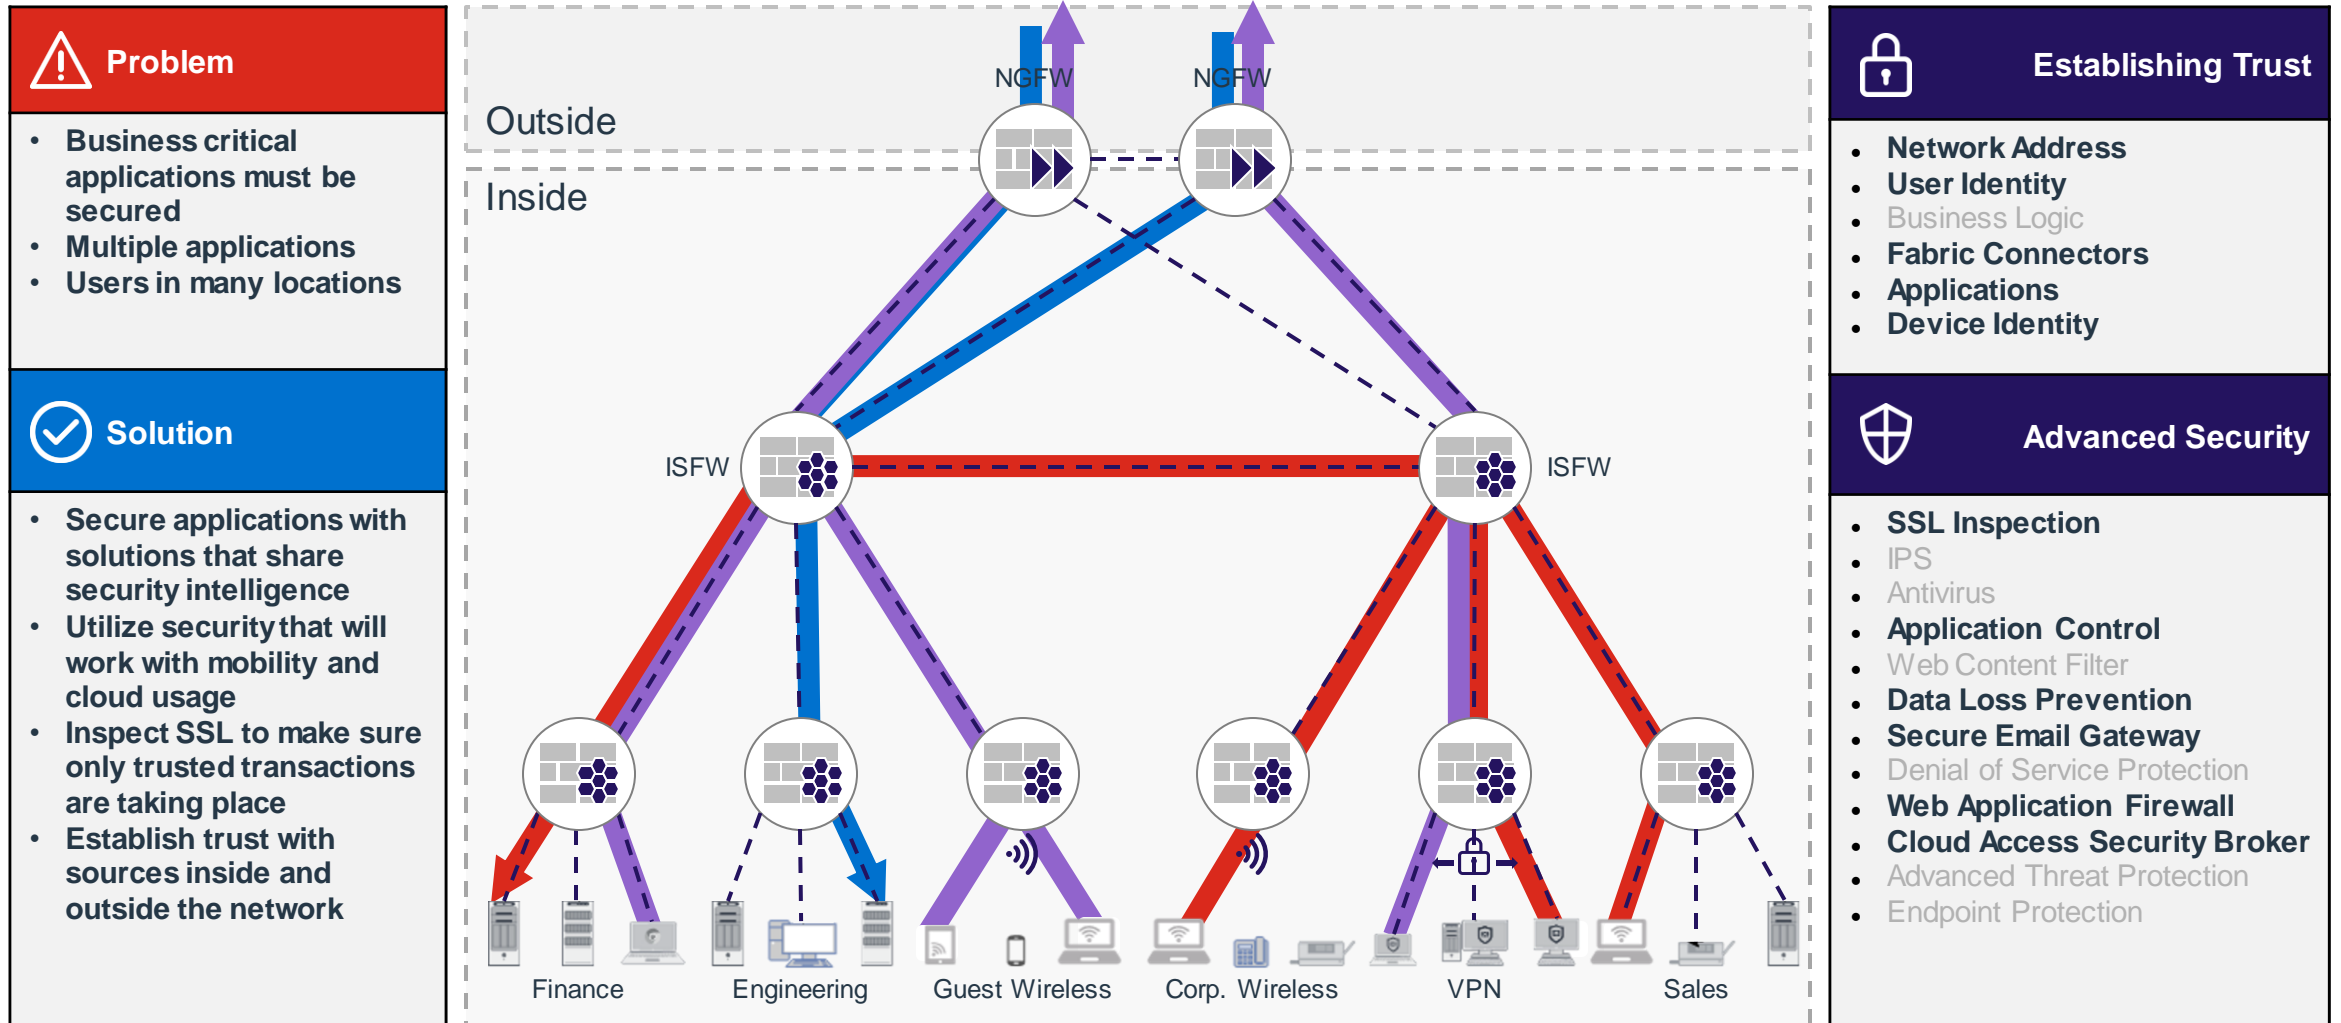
Problem

- Business critical applications must be secured
- Multiple applications
- Users in many locations

Solution

- Secure applications with solutions that share security intelligence
- Utilize security that will work with mobility and cloud usage
- Inspect SSL to make sure only trusted transactions are taking place
- Establish trust with sources inside and outside the network

Outside

Inside

NGFW

NGFW

ISFW

ISFW

Finance

Engineering

Guest Wireless

Corp. Wireless

VPN

Sales

Establishing Trust

- Network Address
- User Identity
- Business Logic
- Fabric Connectors
- Applications
- Device Identity

Advanced Security

- SSL Inspection
- IPS
- Antivirus
- Application Control
- Web Content Filter
- Data Loss Prevention
- Secure Email Gateway
- Denial of Service Protection
- Web Application Firewall
- Cloud Access Security Broker
- Advanced Threat Protection
- Endpoint Protection